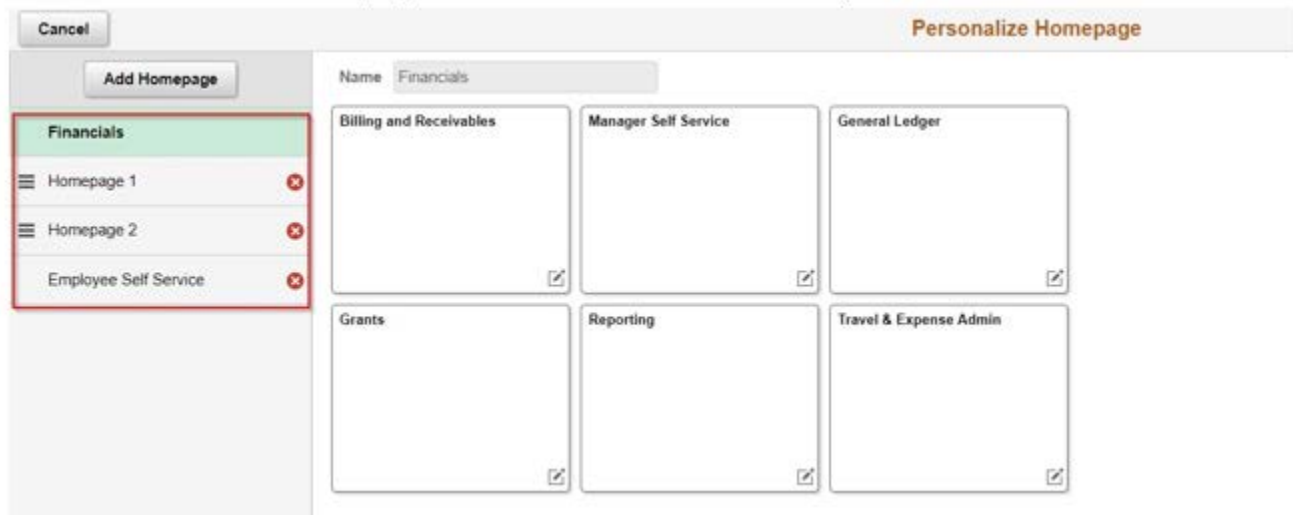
Cancel

Personalize Homepage

Add Homepage

Financials

Homepage 1

Homepage 2

Employee Self Service

Name Financials

Billing and Receivables

Manager Self Service

General Ledger

Grants

Reporting

Travel & Expense Admin